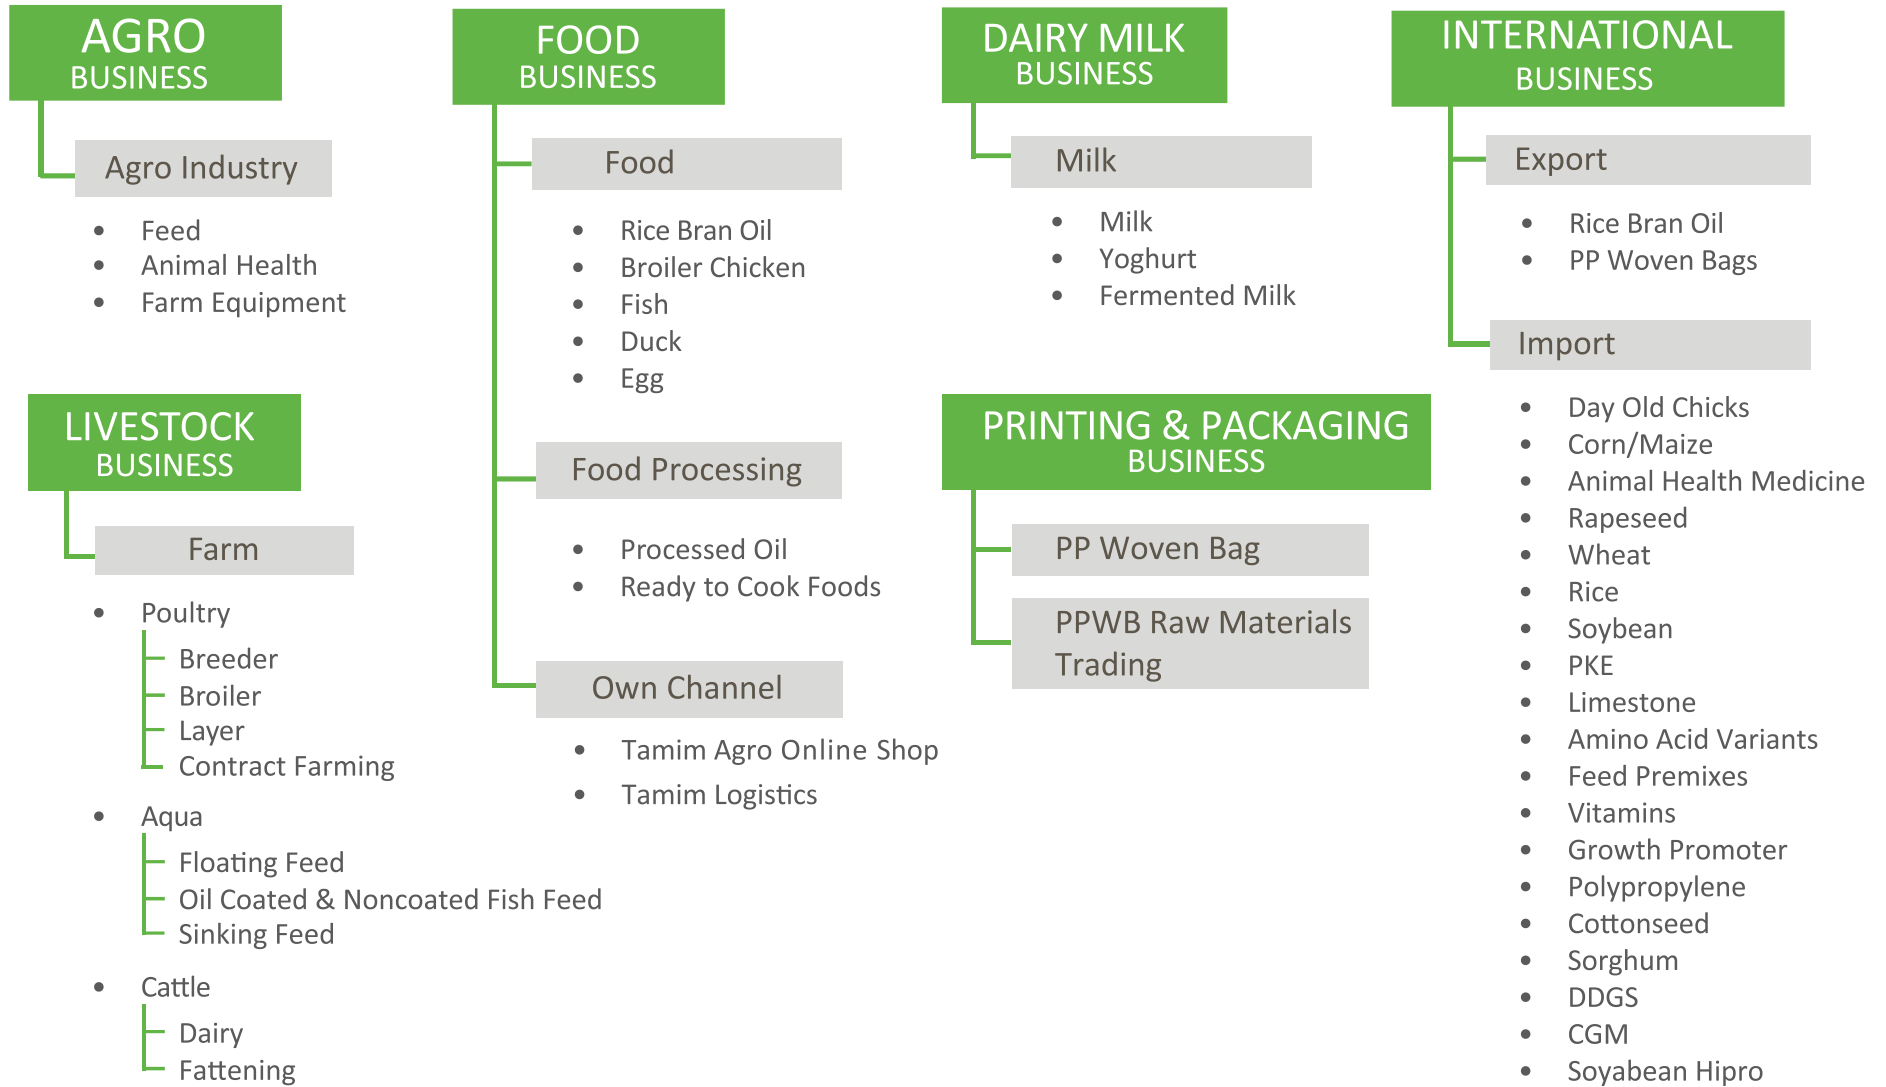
AGRO
BUSINESS

Agro Industry

- Feed
- Animal Health
- Farm Equipment

LIVESTOCK
BUSINESS

Farm

- Poultry
  - Breeder
  - Broiler
  - Layer
  - Contract Farming
- Aqua
  - Floating Feed
  - Oil Coated & Noncoated Fish Feed
  - Sinking Feed
- Cattle
  - Dairy
  - Fattening

FOOD
BUSINESS

Food

- Rice Bran Oil
- Broiler Chicken
- Fish
- Duck
- Egg

Food Processing

- Processed Oil
- Ready to Cook Foods

Own Channel

- Tamim Agro Online Shop
- Tamim Logistics

DAIRY MILK
BUSINESS

Milk

- Milk
- Yoghurt
- Fermented Milk

PRINTING & PACKAGING
BUSINESS

PP Woven Bag

PPWB Raw Materials Trading

INTERNATIONAL
BUSINESS

Export

- Rice Bran Oil
- PP Woven Bags

Import

- Day Old Chicks
- Corn/Maize
- Animal Health Medicine
- Rapeseed
- Wheat
- Rice
- Soybean
- PKE
- Limestone
- Amino Acid Variants
- Feed Premixes
- Vitamins
- Growth Promoter
- Polypropylene
- Cottonseed
- Sorghum
- DDGS
- CGM
- Soyabean Hipro